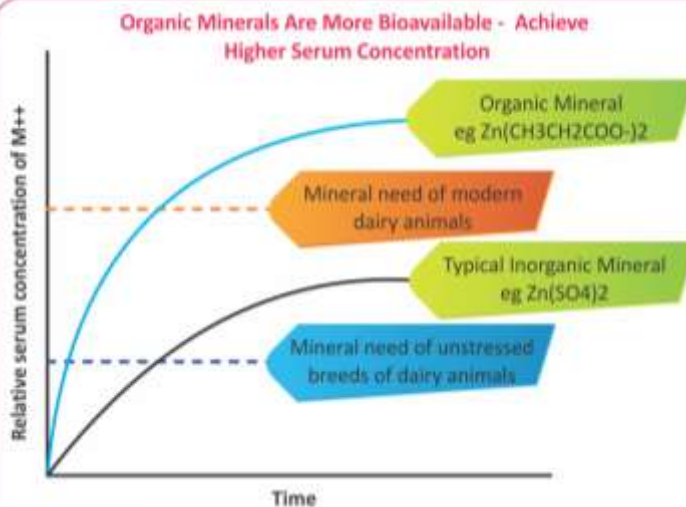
Organic Minerals Are More Bioavailable - Achieve Higher Serum Concentration

Organic Mineral eg Zn(CH3CH2COO-)2

Mineral need of modern dairy animals

Typical Inorganic Mineral eg Zn(SO4)2

Mineral need of unstressed breeds of dairy animals

Relative serum concentration of M++

Time